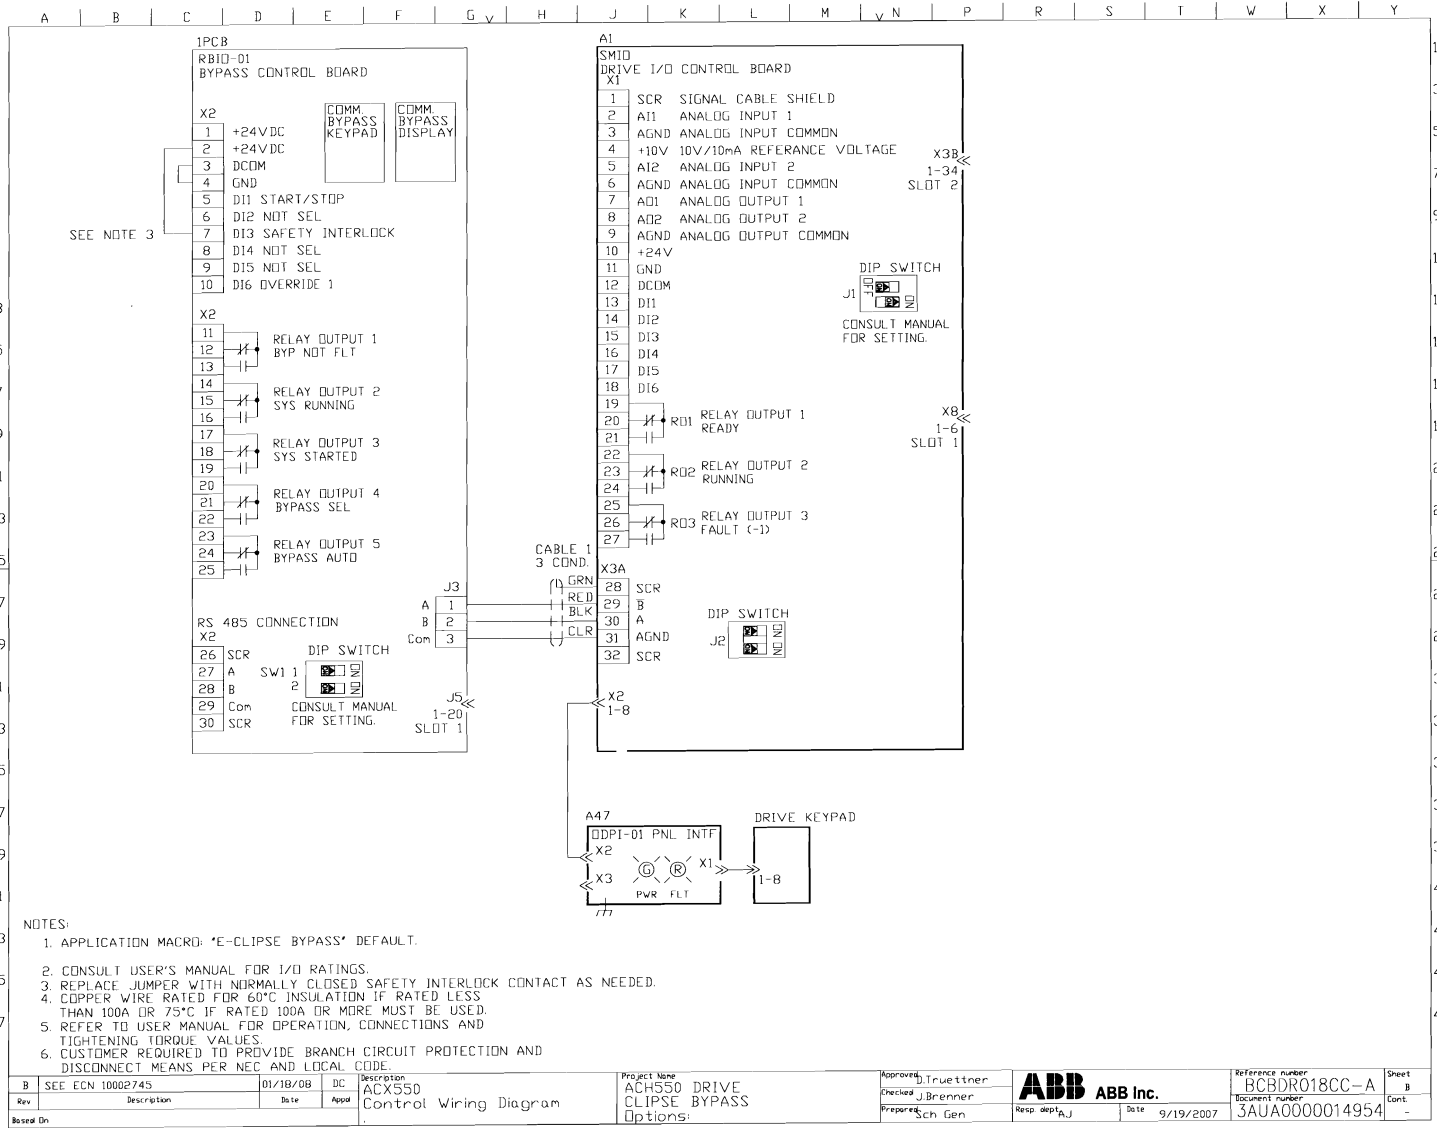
A B C D E F G H J K L M N P R S T W X Y

1PCB
RBIO-01
BYPASS CONTROL BOARD

COMM. BYPASS KEYPAD
COMM. BYPASS DISPLAY

X2
1 +24VDC
2 +24VDC
3 DCOM
4 GND
5 DI1 START/STOP
6 DI2 NOT SEL
7 DI3 SAFETY INTERLOCK
8 DI4 NOT SEL
9 DI5 NOT SEL
10 DI6 OVERRIDE 1

SEE NOTE 3

X2
11
12 RELAY OUTPUT 1 BYP NOT FLT
13
14
15 RELAY OUTPUT 2 SYS RUNNING
16
17
18 RELAY OUTPUT 3 SYS STARTED
19
20
21 RELAY OUTPUT 4 BYPASS SEL
22
23
24 RELAY OUTPUT 5 BYPASS AUTO
25

J3
A 1
B 2
Com 3

RS 485 CONNECTION
X2
26 SCR
27 A
28 B
29 Com
30 SCR

DIP SWITCH
SW1 1 2 ON
CONSULT MANUAL FOR SETTING.

J5
1-20
SLOT 1

CABLE 1
3 COND.
GRN
RED
BLK
CLR

A1
SMIO
DRIVE I/O CONTROL BOARD
X1
1 SCR SIGNAL CABLE SHIELD
2 AI1 ANALOG INPUT 1
3 AGND ANALOG INPUT COMMON
4 +10V 10V/10mA REFERANCE VOLTAGE
5 AI2 ANALOG INPUT 2
6 AGND ANALOG INPUT COMMON
7 AO1 ANALOG OUTPUT 1
8 AO2 ANALOG OUTPUT 2
9 AGND ANALOG OUTPUT COMMON
10 +24V
11 GND
12 DCOM
13 DI1
14 DI2
15 DI3
16 DI4
17 DI5
18 DI6
19
20 RO1 RELAY OUTPUT 1 READY
21
22
23 RO2 RELAY OUTPUT 2 RUNNING
24
25
26 RO3 RELAY OUTPUT 3 FAULT (-1)
27

X3B
1-34
SLOT 2

DIP SWITCH
J1 OFF ON
CONSULT MANUAL FOR SETTING.

X8
1-6
SLOT 1

X3A
28 SCR
29 B
30 A
31 AGND
32 SCR

DIP SWITCH
J2 ON ON

X2
1-8

A47
ODPI-01 PNL INTF
X2
X3
G R
PWR FLT
X1

DRIVE KEYPAD
1-8

NOTES:
1. APPLICATION MACRO: "E-CLIPSE BYPASS" DEFAULT.
2. CONSULT USER'S MANUAL FOR I/O RATINGS.
3. REPLACE JUMPER WITH NORMALLY CLOSED SAFETY INTERLOCK CONTACT AS NEEDED.
4. COPPER WIRE RATED FOR 60°C INSULATION IF RATED LESS THAN 100A OR 75°C IF RATED 100A OR MORE MUST BE USED.
5. REFER TO USER MANUAL FOR OPERATION, CONNECTIONS AND TIGHTENING TORQUE VALUES.
6. CUSTOMER REQUIRED TO PROVIDE BRANCH CIRCUIT PROTECTION AND DISCONNECT MEANS PER NEC AND LOCAL CODE.

| B | SEE ECN 10002745 | 01/18/08 | DC |
|---|---|---|---|
| Rev | Description | Date | Appd |

Based On

Description
ACX550
Control Wiring Diagram

Project Name
ACH550 DRIVE
CLIPSE BYPASS
Options:

Approved D.Truettner
Checked J.Brenner
Prepared Sch Gen

ABB ABB Inc.
Resp. dept AJ
Date 9/19/2007

Reference number
BCBDR018CC-A
Document number
3AUA0000014954

Sheet B
Cont. -